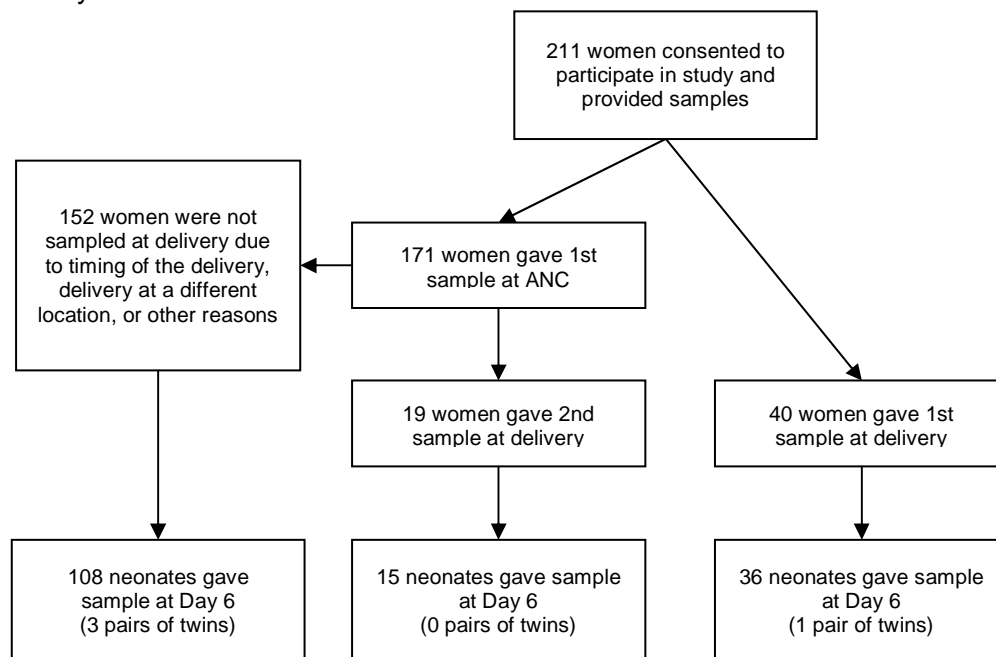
211 women consented to participate in study and provided samples

152 women were not sampled at delivery due to timing of the delivery, delivery at a different location, or other reasons

171 women gave 1st sample at ANC

19 women gave 2nd sample at delivery

40 women gave 1st sample at delivery

108 neonates gave sample at Day 6 (3 pairs of twins)

15 neonates gave sample at Day 6 (0 pairs of twins)

36 neonates gave sample at Day 6 (1 pair of twins)